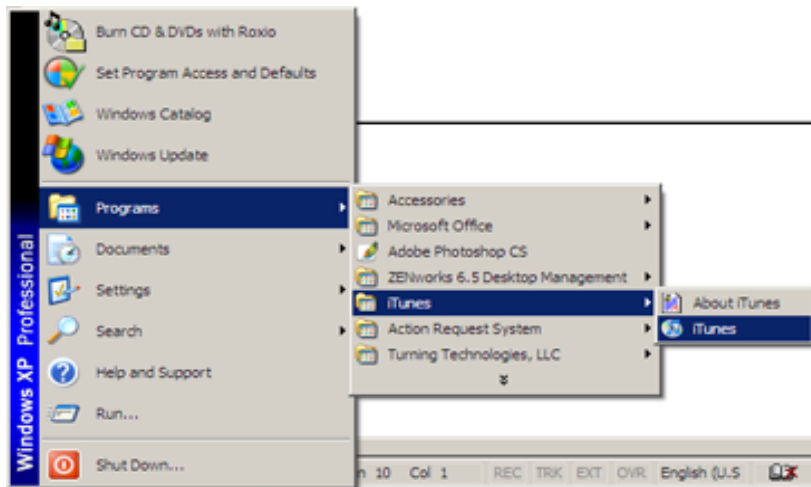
Windows XP Professional

Burn CD & DVDs with Roxio
Set Program Access and Defaults
Windows Catalog
Windows Update
Programs
Documents
Settings
Search
Help and Support
Run...
Shut Down...

Accessories
Microsoft Office
Adobe Photoshop CS
ZENworks 6.5 Desktop Management
iTunes
Action Request System
Turning Technologies, LLC

About iTunes
iTunes

n 10 Col 1 REC TRK EXT OVR English (U.S